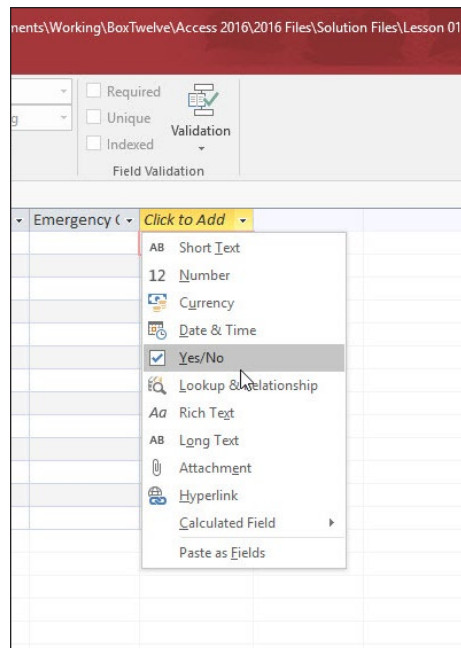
nents\Working\BoxTwelve\Access 2016\2016 Files\Solution Files\Lesson 01

g

Required

Unique

Indexed

Validation

Field Validation

Emergency ( ▾ Click to Add ▾

AB Short Text
12 Number
Currency
Date & Time
Yes/No
Lookup & Relationship
Aa Rich Text
AB Long Text
Attachment
Hyperlink
Calculated Field
Paste as Fields